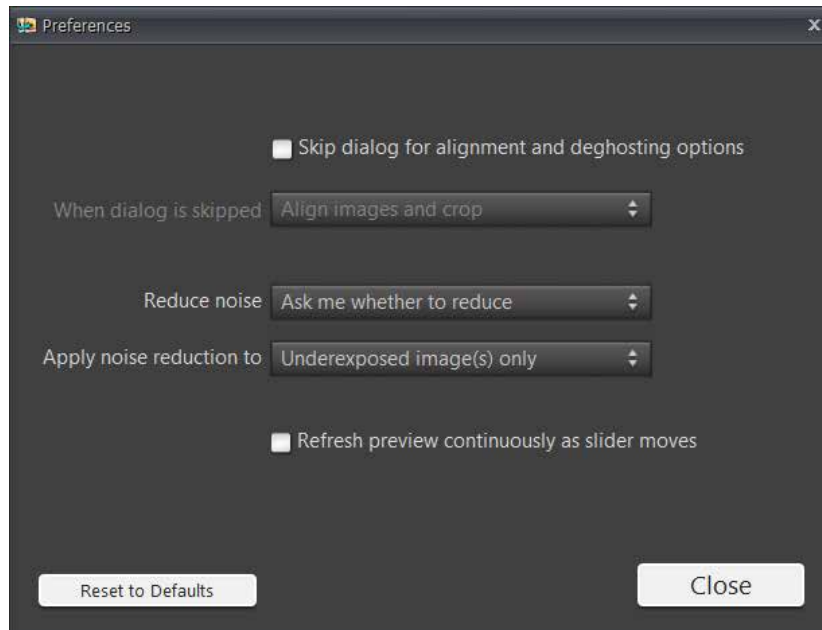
Preferences

x

Skip dialog for alignment and deghosting options

When dialog is skipped Align images and crop

Reduce noise Ask me whether to reduce

Apply noise reduction to Underexposed image(s) only

Refresh preview continuously as slider moves

Reset to Defaults

Close